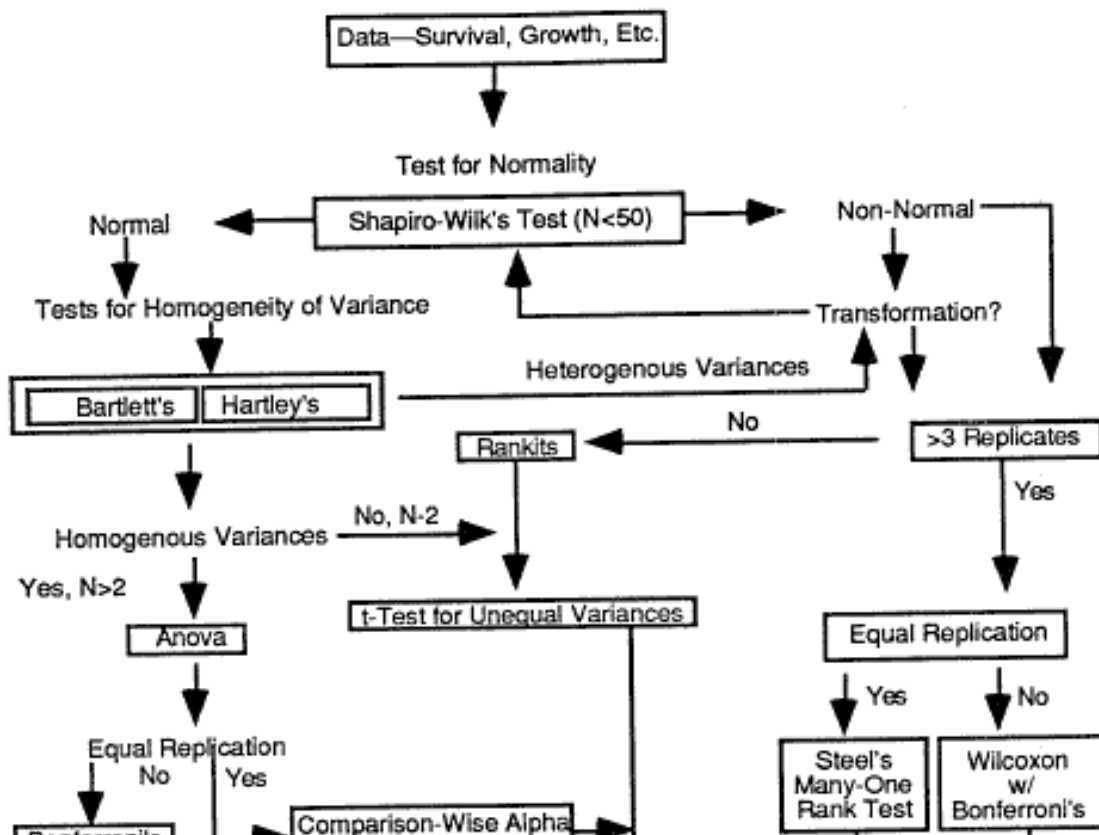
Data—Survival, Growth, Etc.

Test for Normality

Normal

Shapiro-Wilk's Test (N<50)

Non-Normal

Tests for Homogeneity of Variance

Transformation?

Heterogenous Variances

Bartlett's

Hartley's

No

Rankits

>3 Replicates

Yes

Homogenous Variances

No, N-2

Yes, N>2

t-Test for Unequal Variances

Anova

Equal Replication

Yes

No

Equal Replication

No

Yes

Steel's Many-One Rank Test

Wilcoxon w/ Bonferroni's

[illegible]

Comparison-Wise Alpha